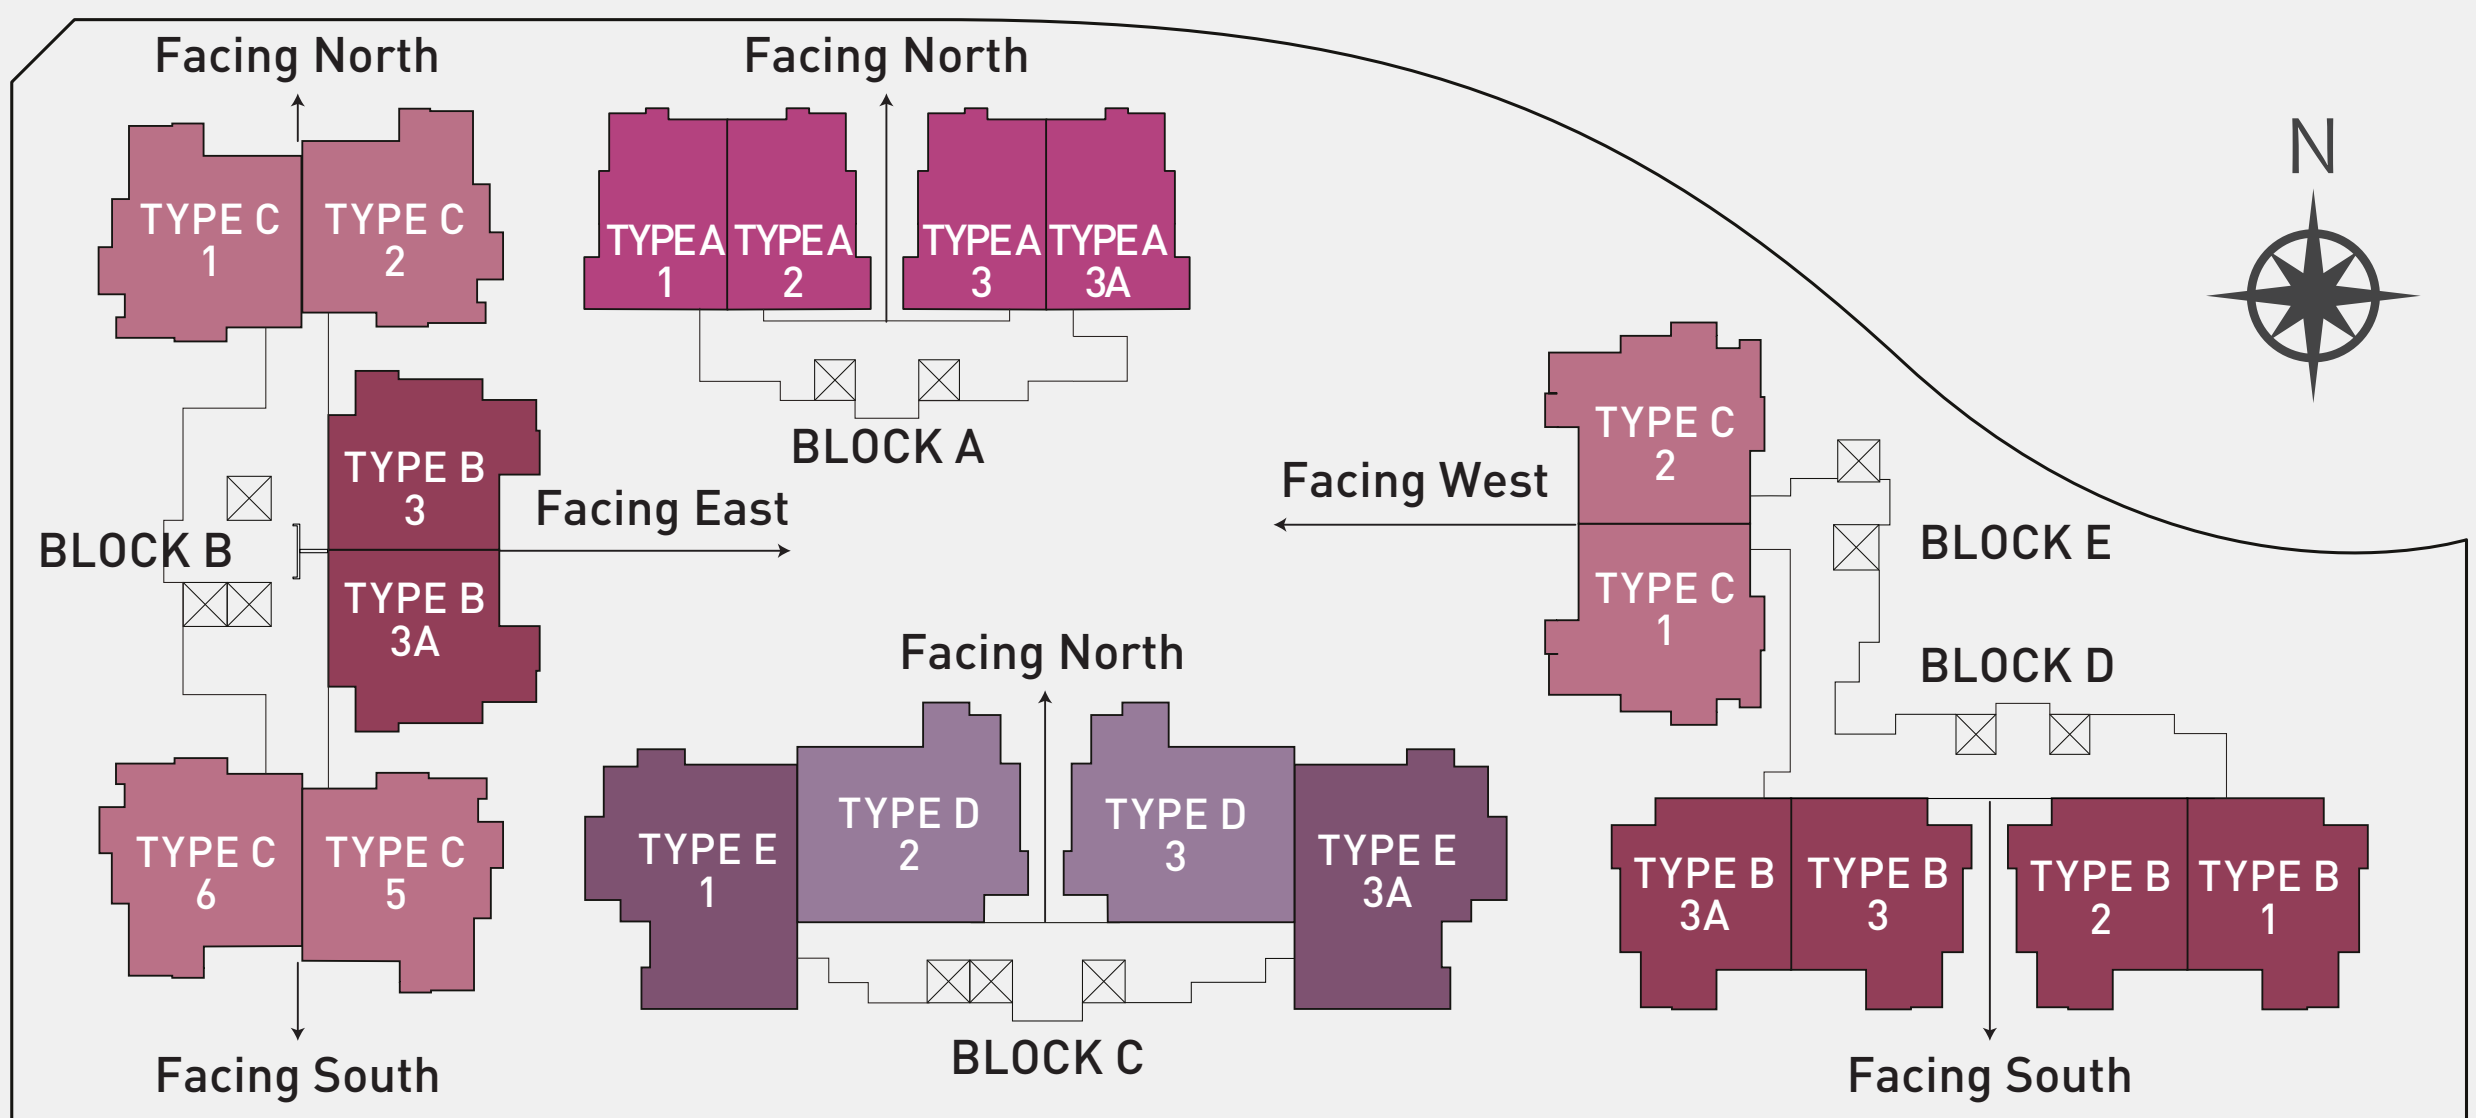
Facing North

TYPE C 1

TYPE C 2

Facing North

TYPE A 1

TYPE A 2

TYPE A 3

TYPE A 3A

N

BLOCK A

TYPE B 3

Facing East

BLOCK B

TYPE B 3A

Facing West

TYPE C 2

TYPE C 1

BLOCK E

BLOCK D

Facing North

TYPE C 6

TYPE C 5

TYPE E 1

TYPE D 2

TYPE D 3

TYPE E 3A

TYPE B 3A

TYPE B 3

TYPE B 2

TYPE B 1

Facing South

BLOCK C

Facing South